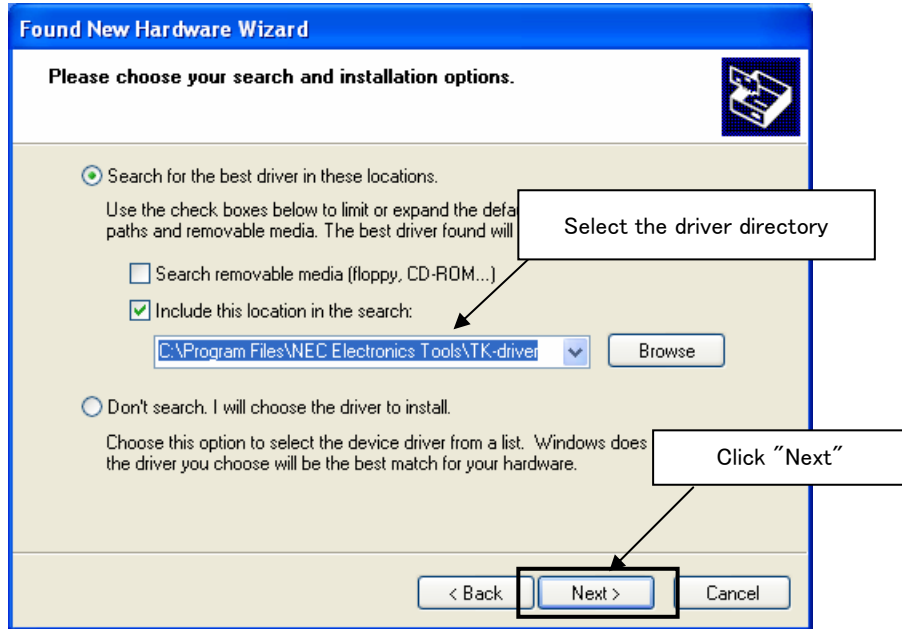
Found New Hardware Wizard

Please choose your search and installation options.

Search for the best driver in these locations.

Use the check boxes below to limit or expand the defa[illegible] paths and removable media. The best driver found will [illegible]

Select the driver directory

Search removable media (floppy, CD-ROM...)

Include this location in the search:

C:\Program Files\NEC Electronics Tools\TK-driver

Browse

Don't search. I will choose the driver to install.

Choose this option to select the device driver from a list. Windows does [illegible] the driver you choose will be the best match for your hardware.

Click "Next"

< Back

Next >

Cancel